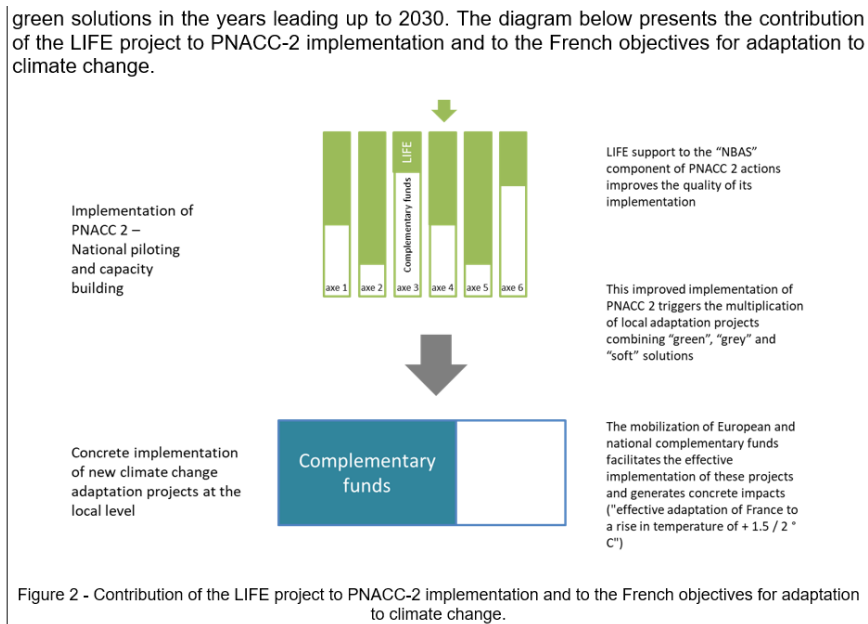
green solutions in the years leading up to 2030. The diagram below presents the contribution of the LIFE project to PNACC-2 implementation and to the French objectives for adaptation to climate change.

Implementation of PNACC 2 – National piloting and capacity building

LIFE

Complementary funds

axe 1 axe 2 axe 3 axe 4 axe 5 axe 6

LIFE support to the "NBAS" component of PNACC 2 actions improves the quality of its implementation

This improved implementation of PNACC 2 triggers the multiplication of local adaptation projects combining "green", "grey" and "soft" solutions

Concrete implementation of new climate change adaptation projects at the local level

Complementary funds

The mobilization of European and national complementary funds facilitates the effective implementation of these projects and generates concrete impacts ("effective adaptation of France to a rise in temperature of + 1.5 / 2 ° C")

Figure 2 - Contribution of the LIFE project to PNACC-2 implementation and to the French objectives for adaptation to climate change.